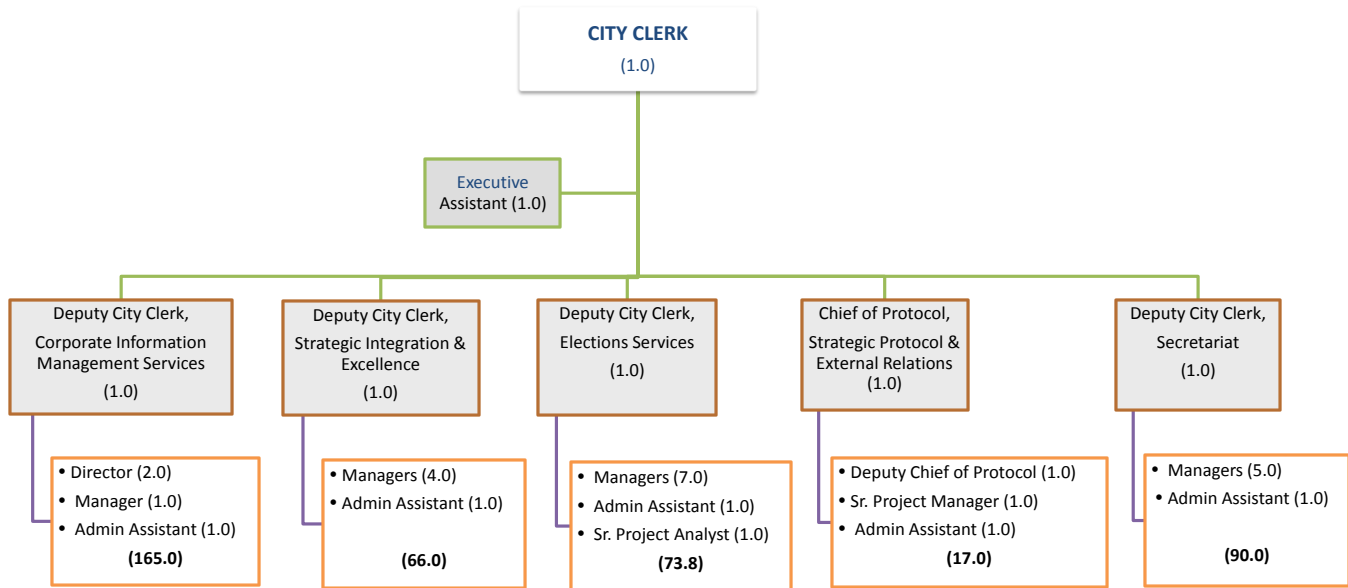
CITY CLERK
(1.0)

Executive Assistant (1.0)

Deputy City Clerk, Corporate Information Management Services
(1.0)

- Director (2.0)
- Manager (1.0)
- Admin Assistant (1.0)

**(165.0)**

Deputy City Clerk, Strategic Integration & Excellence
(1.0)

- Managers (4.0)
- Admin Assistant (1.0)

**(66.0)**

Deputy City Clerk, Elections Services
(1.0)

- Managers (7.0)
- Admin Assistant (1.0)
- Sr. Project Analyst (1.0)

**(73.8)**

Chief of Protocol, Strategic Protocol & External Relations
(1.0)

- Deputy Chief of Protocol (1.0)
- Sr. Project Manager (1.0)
- Admin Assistant (1.0)

**(17.0)**

Deputy City Clerk, Secretariat
(1.0)

- Managers (5.0)
- Admin Assistant (1.0)

**(90.0)**